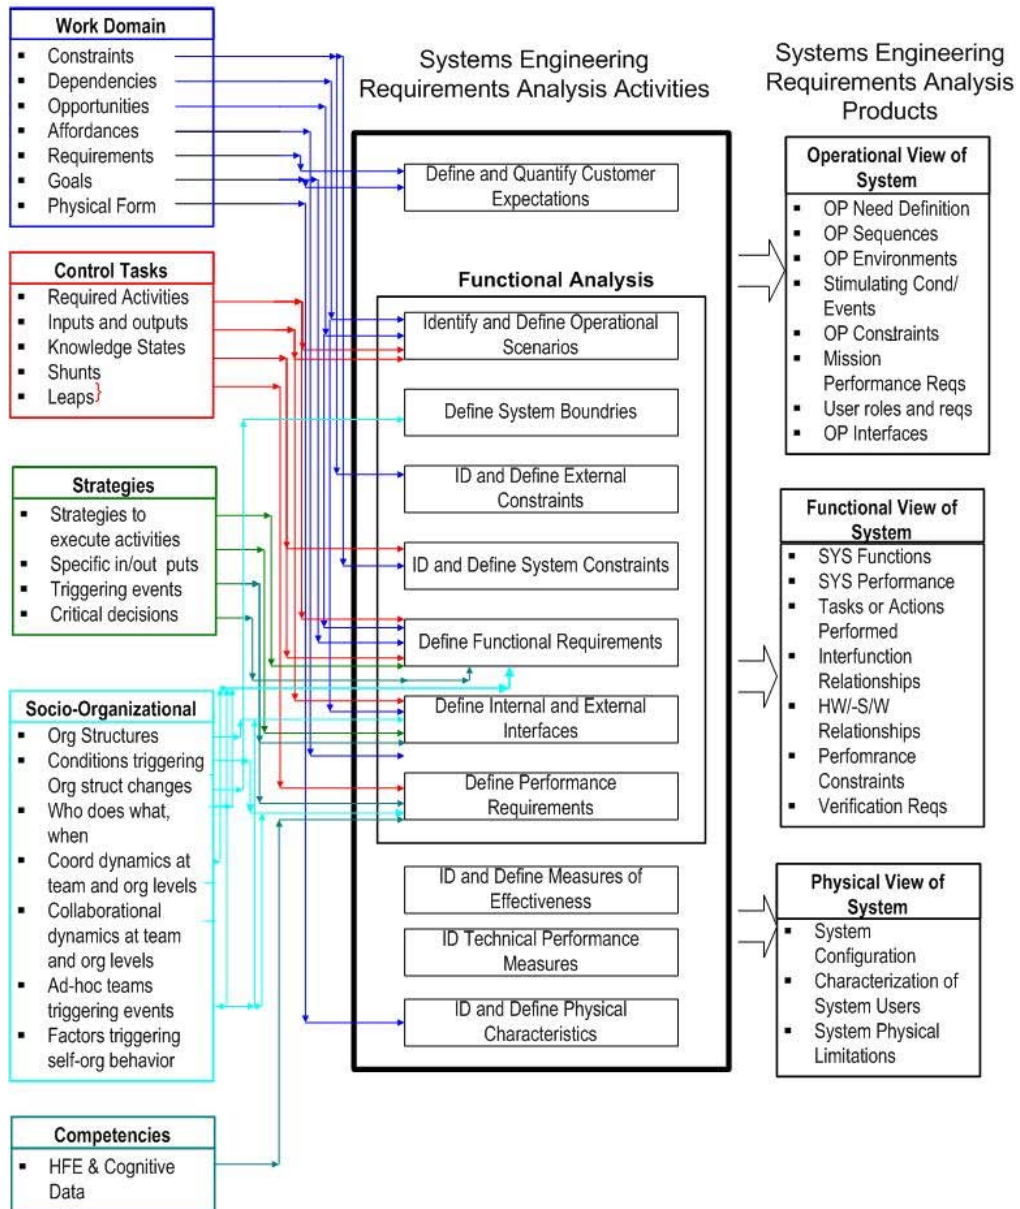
Work Domain
- Constraints
- Dependencies
- Opportunities
- Affordances
- Requirements
- Goals
- Physical Form

Control Tasks
- Required Activities
- Inputs and outputs
- Knowledge States
- Shunts
- Leaps

Strategies
- Strategies to execute activities
- Specific in/out puts
- Triggering events
- Critical decisions

Socio-Organizational
- Org Structures
- Conditions triggering Org struct changes
- Who does what, when
- Coord dynamics at team and org levels
- Collaborational dynamics at team and org levels
- Ad-hoc teams triggering events
- Factors triggering self-org behavior

Competencies
- HFE & Cognitive Data

Systems Engineering Requirements Analysis Activities

Define and Quantify Customer Expectations

Functional Analysis

Identify and Define Operational Scenarios

Define System Boundries

ID and Define External Constraints

ID and Define System Constraints

Define Functional Requirements

Define Internal and External Interfaces

Define Performance Requirements

ID and Define Measures of Effectiveness

ID Technical Performance Measures

ID and Define Physical Characteristics

Systems Engineering Requirements Analysis Products

Operational View of System
- OP Need Definition
- OP Sequences
- OP Environments
- Stimulating Cond/ Events
- OP Constraints
- Mission Performance Reqs
- User roles and reqs
- OP Interfaces

Functional View of System
- SYS Functions
- SYS Performance
- Tasks or Actions Performed
- Interfunction Relationships
- HW/-S/W Relationships
- Perfomrance Constraints
- Verification Reqs

Physical View of System
- System Configuration
- Characterization of System Users
- System Physical Limitations